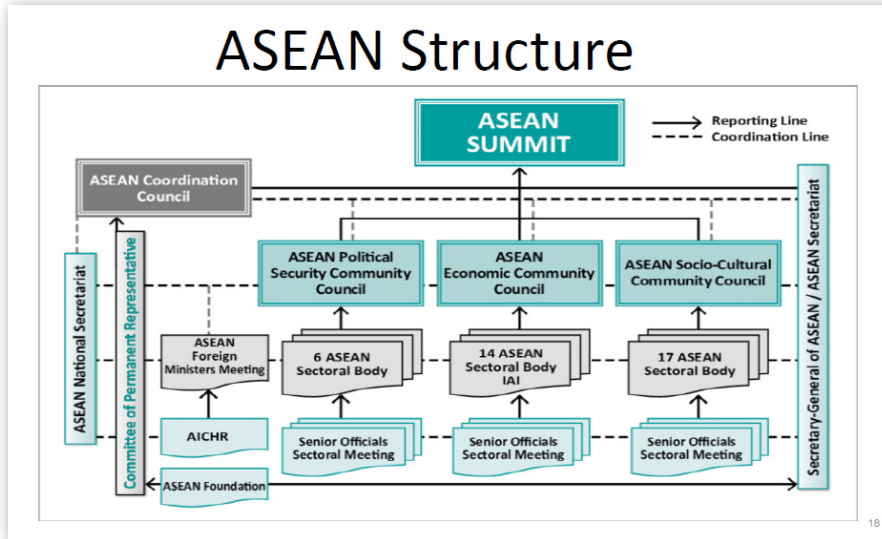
ASEAN Structure

ASEAN SUMMIT

Reporting Line
Coordination Line

ASEAN Coordination Council

ASEAN National Secretariat

Committee of Permanent Representative

ASEAN Political Security Community Council

ASEAN Economic Community Council

ASEAN Socio-Cultural Community Council

Secretary-General of ASEAN / ASEAN Secretariat

ASEAN Foreign Ministers Meeting

6 ASEAN Sectoral Body

14 ASEAN Sectoral Body IAI

17 ASEAN Sectoral Body

AICHR

Senior Officials Sectoral Meeting

Senior Officials Sectoral Meeting

Senior Officials Sectoral Meeting

ASEAN Foundation

18